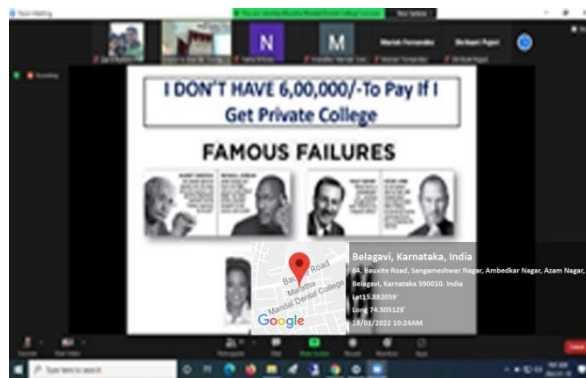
Zoom Meeting

N

M

Manish Fernandes

Shrikant Pujari

I DON'T HAVE 6,00,000/-To Pay If I Get Private College

FAMOUS FAILURES

Belagavi, Karnataka, India

64, Bauxite Road, Sangameshwar Nagar, Ambedkar Nagar, Azam Nagar, Belagavi, Karnataka 590010, India

Lat15.882059°

Long 74.505129°

18/01/2022 10:24AM

Google

Maratha Mandal Dental College

Ba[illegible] Road

Type here to search